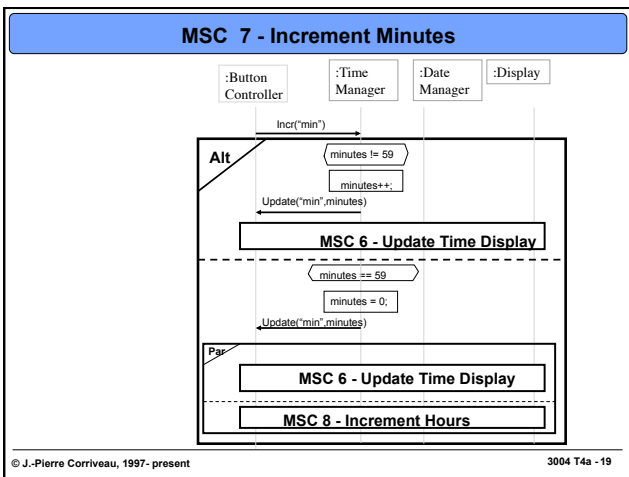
MSC 7 - Increment Minutes

:Button Controller

:Time Manager

:Date Manager

:Display

Incr("min")

Alt

minutes != 59

minutes++;

Update("min",minutes)

MSC 6 - Update Time Display

minutes == 59

minutes = 0;

Update("min",minutes)

Par

MSC 6 - Update Time Display

MSC 8 - Increment Hours

© J.-Pierre Corriveau, 1997- present

3004 T4a - 19